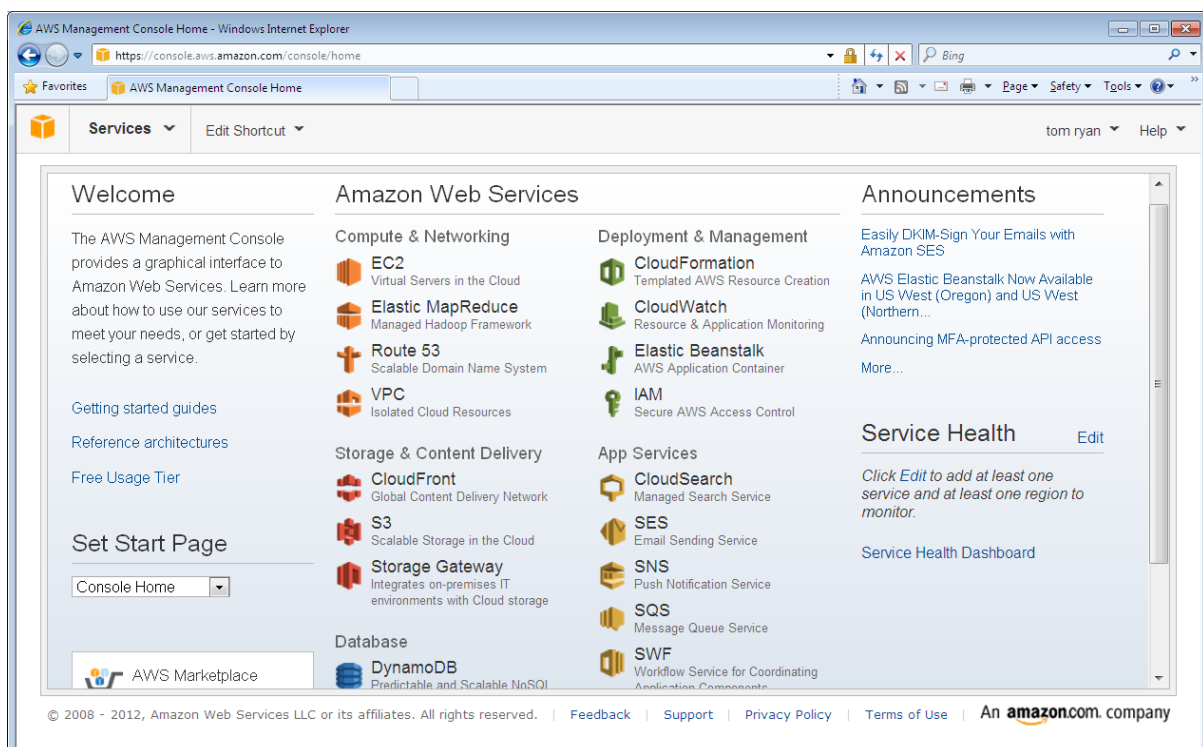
AWS Management Console Home - Windows Internet Explorer

https://console.aws.amazon.com/console/home

Bing

Favorites

AWS Management Console Home

Page ▾ Safety ▾ Tools ▾

Services ▾ Edit Shortcut ▾ tom ryan ▾ Help ▾

Welcome

The AWS Management Console provides a graphical interface to Amazon Web Services. Learn more about how to use our services to meet your needs, or get started by selecting a service.

Getting started guides

Reference architectures

Free Usage Tier

Set Start Page

Console Home

AWS Marketplace

Amazon Web Services

Compute & Networking

EC2
Virtual Servers in the Cloud

Elastic MapReduce
Managed Hadoop Framework

Route 53
Scalable Domain Name System

VPC
Isolated Cloud Resources

Storage & Content Delivery

CloudFront
Global Content Delivery Network

S3
Scalable Storage in the Cloud

Storage Gateway
Integrates on-premises IT environments with Cloud storage

Database

DynamoDB
Predictable and Scalable NoSQL

Deployment & Management

CloudFormation
Templated AWS Resource Creation

CloudWatch
Resource & Application Monitoring

Elastic Beanstalk
AWS Application Container

IAM
Secure AWS Access Control

App Services

CloudSearch
Managed Search Service

SES
Email Sending Service

SNS
Push Notification Service

SQS
Message Queue Service

SWF
Workflow Service for Coordinating Application Components

Announcements

Easily DKIM-Sign Your Emails with Amazon SES

AWS Elastic Beanstalk Now Available in US West (Oregon) and US West (Northern...

Announcing MFA-protected API access

More...

Service Health Edit

Click Edit to add at least one service and at least one region to monitor.

Service Health Dashboard

© 2008 - 2012, Amazon Web Services LLC or its affiliates. All rights reserved. | Feedback | Support | Privacy Policy | Terms of Use | An amazon.com. company